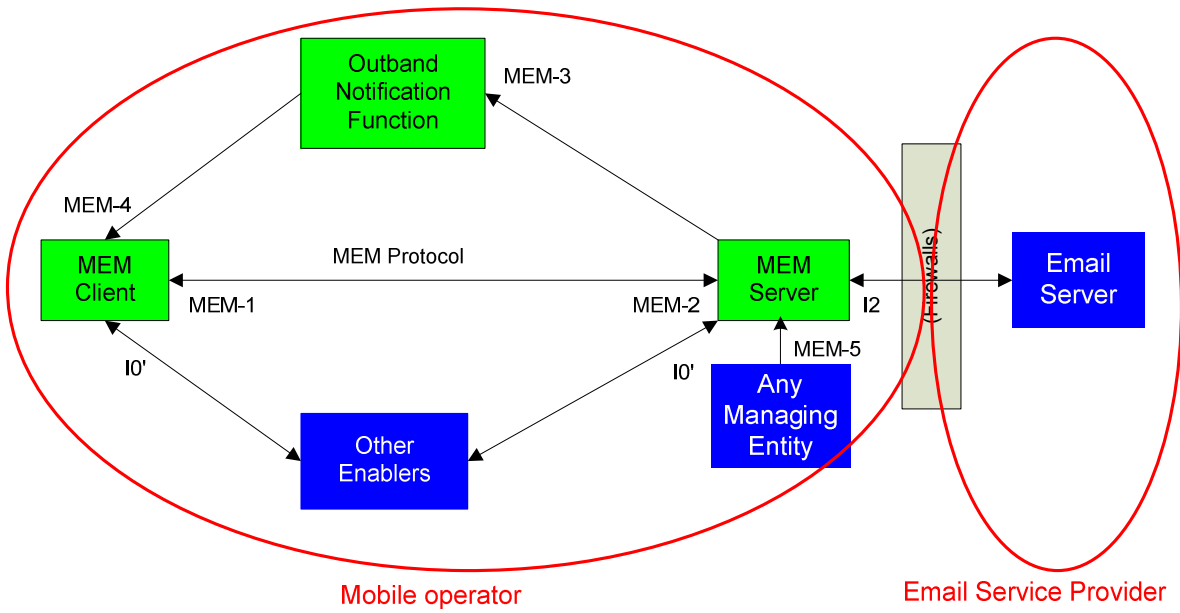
Outband Notification Function

MEM-3

MEM-4

MEM Client

MEM Protocol

MEM-1

MEM-2

MEM Server

I2

(Firewalls)

Email Server

I0'

I0'

MEM-5

Any Managing Entity

Other Enablers

Mobile operator

Email Service Provider